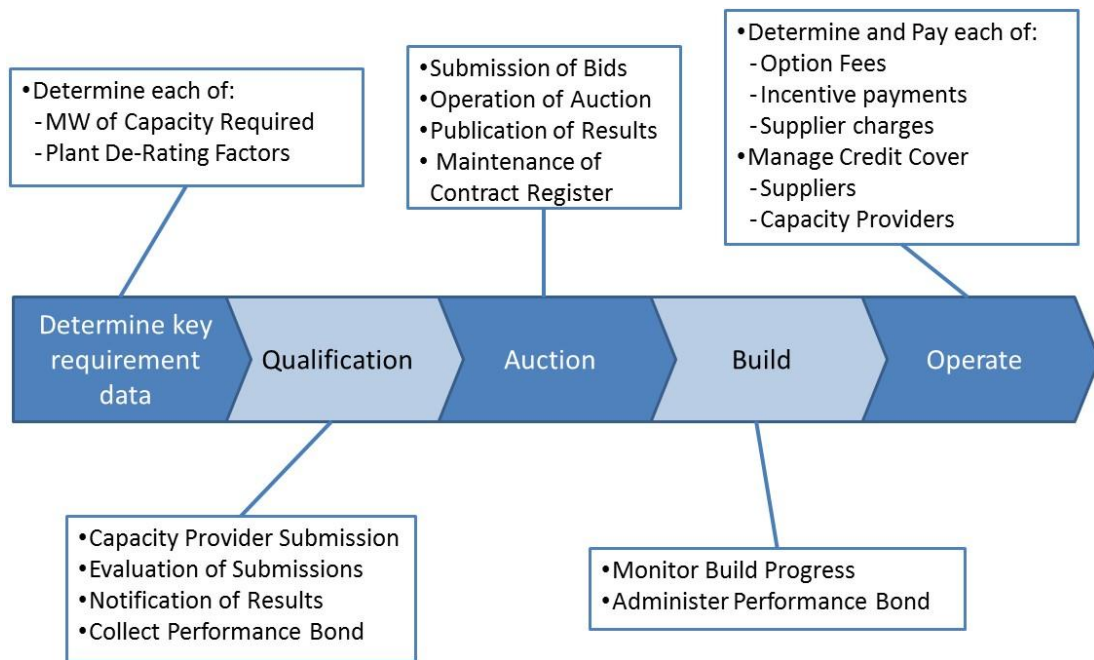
•Determine each of:
-MW of Capacity Required
-Plant De-Rating Factors

•Submission of Bids
•Operation of Auction
•Publication of Results
• Maintenance of Contract Register

•Determine and Pay each of:
-Option Fees
-Incentive payments
-Supplier charges
•Manage Credit Cover
-Suppliers
-Capacity Providers

Determine key requirement data

Qualification

Auction

Build

Operate

•Capacity Provider Submission
•Evaluation of Submissions
•Notification of Results
•Collect Performance Bond

•Monitor Build Progress
•Administer Performance Bond